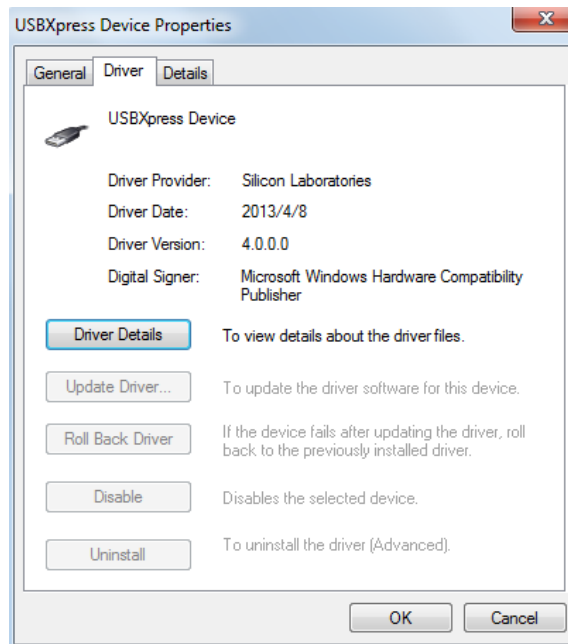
USBXpress Device Properties

General | Driver | Details

USBXpress Device

Driver Provider: Silicon Laboratories

Driver Date: 2013/4/8

Driver Version: 4.0.0.0

Digital Signer: Microsoft Windows Hardware Compatibility Publisher

Driver Details — To view details about the driver files.

Update Driver... — To update the driver software for this device.

Roll Back Driver — If the device fails after updating the driver, roll back to the previously installed driver.

Disable — Disables the selected device.

Uninstall — To uninstall the driver (Advanced).

OK  Cancel